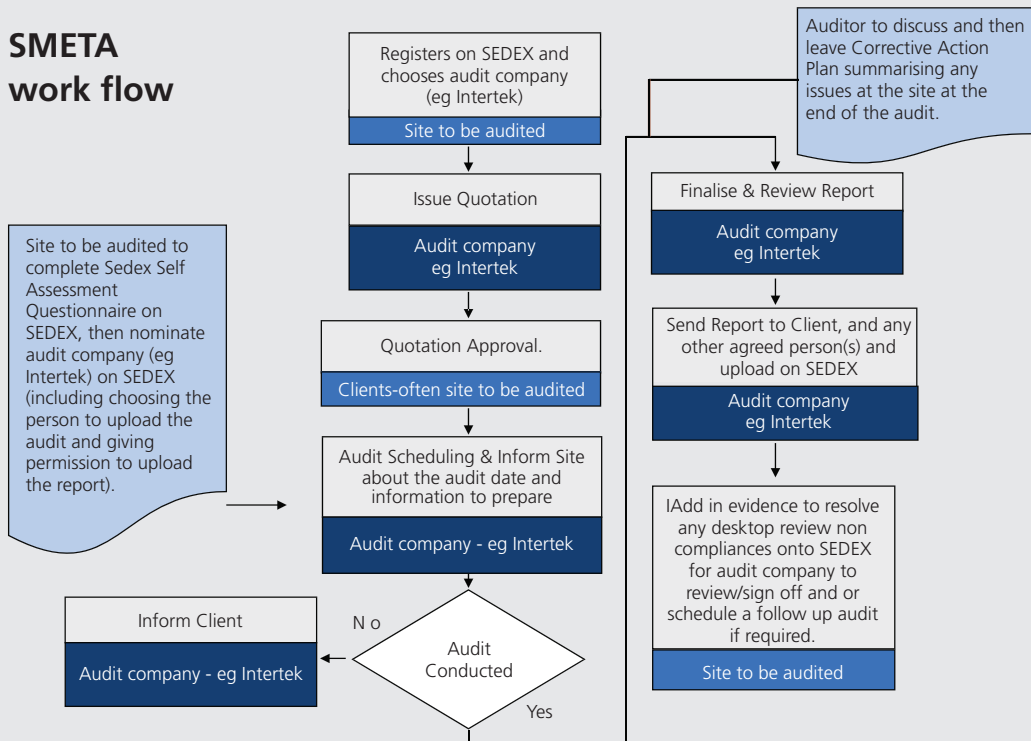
SMETA work flow

Registers on SEDEX and chooses audit company (eg Intertek)

Site to be audited

Issue Quotation

Audit company eg Intertek

Quotation Approval.

Clients-often site to be audited

Audit Scheduling & Inform Site about the audit date and information to prepare

Audit company - eg Intertek

Audit Conducted

N o

Yes

Inform Client

Audit company - eg Intertek

Site to be audited to complete Sedex Self Assessment Questionnaire on SEDEX, then nominate audit company (eg Intertek) on SEDEX (including choosing the person to upload the audit and giving permission to upload the report).

Auditor to discuss and then leave Corrective Action Plan summarising any issues at the site at the end of the audit.

Finalise & Review Report

Audit company eg Intertek

Send Report to Client, and any other agreed person(s) and upload on SEDEX

Audit company eg Intertek

IAdd in evidence to resolve any desktop review non compliances onto SEDEX for audit company to review/sign off and or schedule a follow up audit if required.

Site to be audited